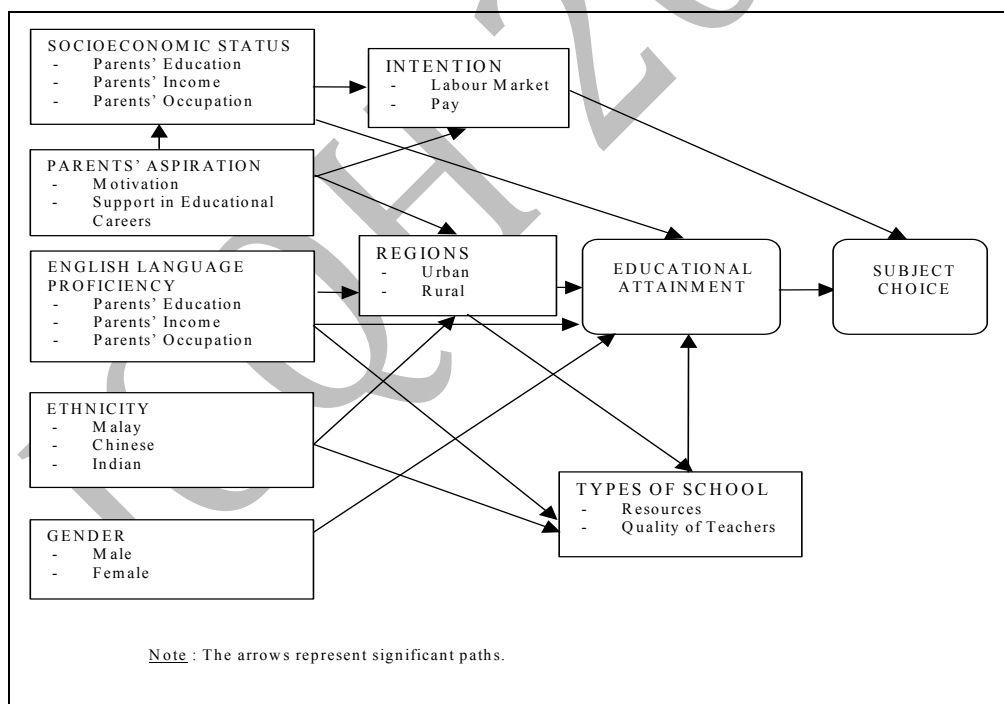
SOCIOECONOMIC STATUS
- Parents' Education
- Parents' Income
- Parents' Occupation

INTENTION
- Labour Market
- Pay

PARENTS' ASPIRATION
- Motivation
- Support in Educational Careers

ENGLISH LANGUAGE PROFICIENCY
- Parents' Education
- Parents' Income
- Parents' Occupation

REGIONS
- Urban
- Rural

EDUCATIONAL ATTAINMENT

SUBJECT CHOICE

ETHNICITY
- Malay
- Chinese
- Indian

TYPES OF SCHOOL
- Resources
- Quality of Teachers

GENDER
- Male
- Female

Note : The arrows represent significant paths.